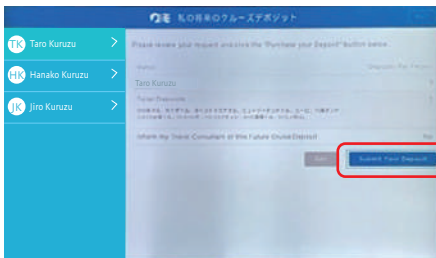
私の将来のクルーズデポジット

TK Taro Kuruzu

HK Hanako Kuruzu

JK Jiro Kuruzu

Please review your request and click the "Purchase your Deposit" button below.

Name

Taro Kuruzu

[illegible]

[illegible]

Inform My Travel Consultant of this Future Cruise Deposit

Edit

Submit Your Deposit